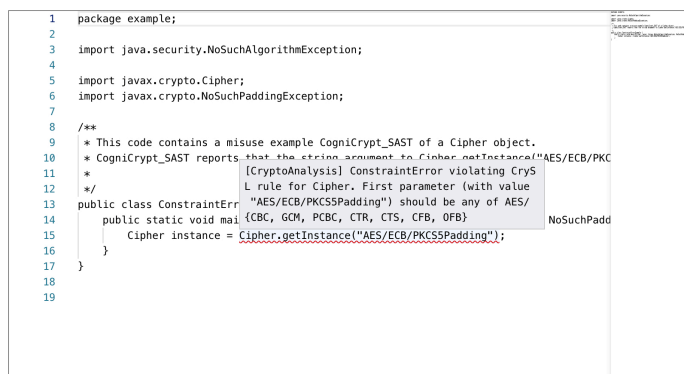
1 package example;
2
3 import java.security.NoSuchAlgorithmException;
4
5 import javax.crypto.Cipher;
6 import javax.crypto.NoSuchPaddingException;
7
8 /**
9 * This code contains a misuse example CogniCrypt_SAST of a Cipher object.
10 * CogniCrypt_SAST reports that the string argument to Cipher.getInstance("AES/ECB/PKC
11 *
12 */
13 public class ConstraintErr
14 public static void mai NoSuchPadd
15 Cipher instance = Cipher.getInstance("AES/ECB/PKCS5Padding");
16 }
17 }
18
19

[CryptoAnalysis] ConstraintError violating CrySL rule for Cipher. First parameter (with value "AES/ECB/PKCS5Padding") should be any of AES/{CBC, GCM, PCBC, CTR, CTS, CFB, OFB}